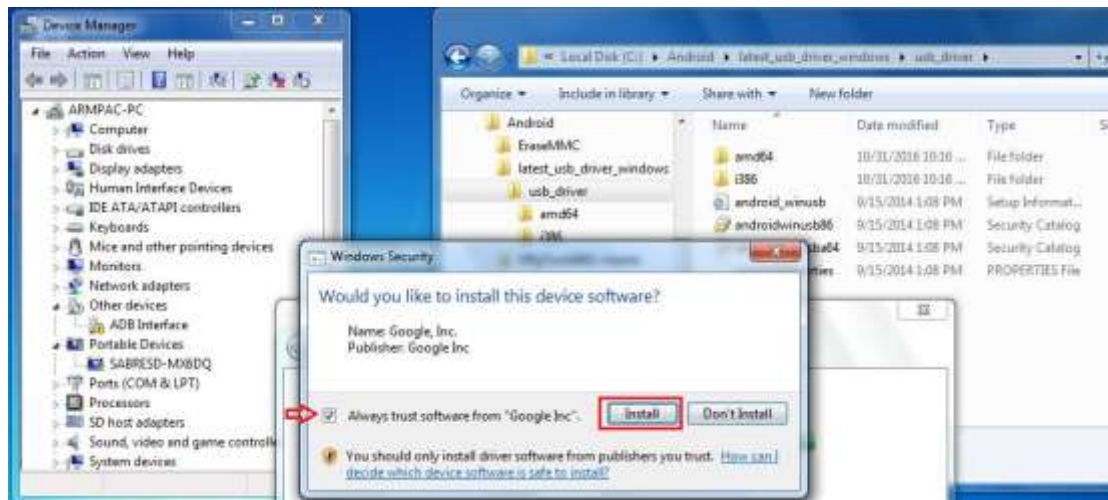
Device Manager

File Action View Help

ARMPAC-PC
Computer
Disk drives
Display adapters
Human Interface Devices
IDE ATA/ATAPI controllers
Keyboards
Mice and other pointing devices
Monitors
Network adapters
Other devices
ADB Interface
Portable Devices
SABRESD-MX6DQ
Ports (COM & LPT)
Processors
SD host adapters
Sound, video and game controlle
System devices

Local Disk (C:) ▸ Android ▸ latest_usb_driver_windows ▸ usb_driver ▸

Organize ▾ Include in library ▾ Share with ▾ New folder

Android
EraseMMC
latest_usb_driver_windows
usb_driver
amd64
i386
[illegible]

| Name | Date modified | Type |
|---|---|---|
| amd64 | 10/31/2016 10:10 ... | File folder |
| i386 | 10/31/2016 10:10 ... | File folder |
| android_winusb | 9/15/2014 1:08 PM | Setup Informat... |
| androidwinusb86 | 9/15/2014 1:08 PM | Security Catalog |
| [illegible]a64 | 9/15/2014 1:08 PM | Security Catalog |
| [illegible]ties | 9/15/2014 1:08 PM | PROPERTIES File |

Windows Security

Would you like to install this device software?

Name: Google, Inc.
Publisher: Google Inc

Always trust software from "Google Inc".

Install Don't Install

You should only install driver software from publishers you trust. How can I decide which device software is safe to install?